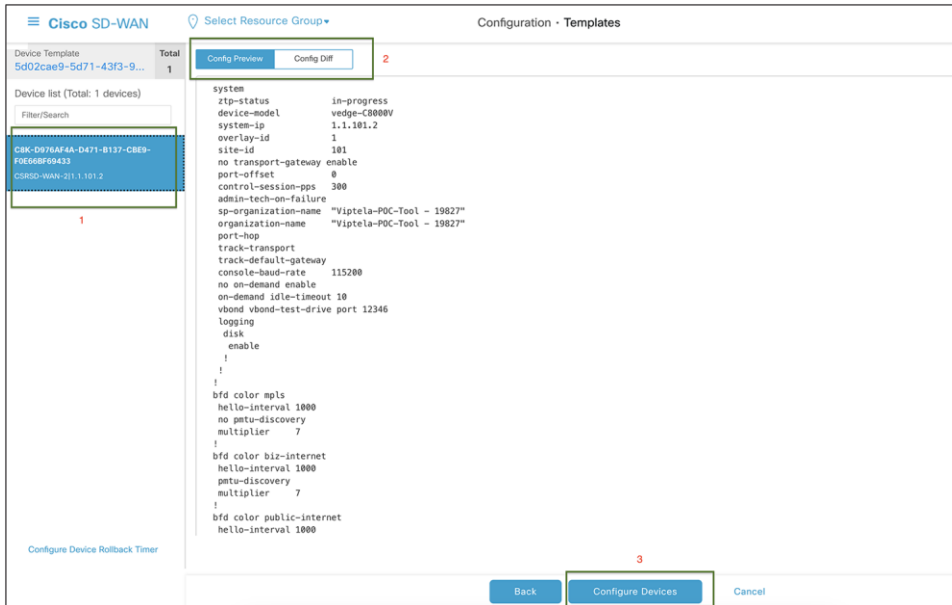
≡ Cisco SD-WAN

Select Resource Group▾

Configuration · Templates

Device Template
5d02cae9-5d71-43f3-9...

Total
1

Device list (Total: 1 devices)

Filter/Search

C8K-D976AF4A-D471-B137-C8E9-F0E66BF69433
CSRSD-WAN-2|1.1.101.2

1

Config Preview

Config Diff

2

system
 ztp-status in-progress
 device-model vedge-C8000V
 system-ip 1.1.101.2
 overlay-id 1
 site-id 101
 no transport-gateway enable
 port-offset 0
 control-session-pps 300
 admin-tech-on-failure
 sp-organization-name "Viptela-POC-Tool - 19827"
 organization-name "Viptela-POC-Tool - 19827"
 port-hop
 track-transport
 track-default-gateway
 console-baud-rate 115200
 no on-demand enable
 on-demand idle-timeout 10
 vbond vbond-test-drive port 12346
 logging
  disk
   enable
  !
 !
!
bfd color mpls
 hello-interval 1000
 no pmtu-discovery
 multiplier 7
!
bfd color biz-internet
 hello-interval 1000
 pmtu-discovery
 multiplier 7
!
bfd color public-internet
 hello-interval 1000

Configure Device Rollback Timer

3

Back

Configure Devices

Cancel